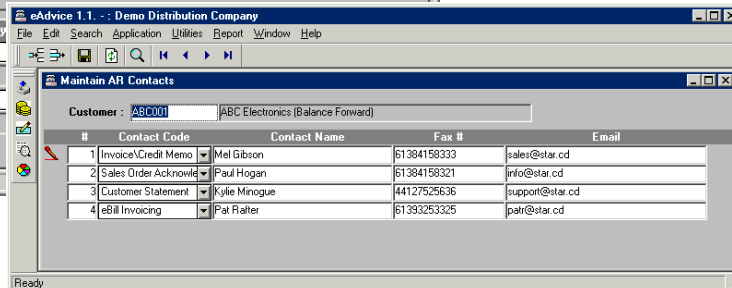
eAdvice 1.1. - : Demo Distribution Company

File Edit Search Application Utilities Report Window Help

Maintain AR Contacts

Customer : ABC001 ABC Electronics (Balance Forward)

| # | Contact Code | Contact Name | Fax # | Email |
|---|---|---|---|---|
| 1 | Invoice\Credit Memo | Mel Gibson | 61384158333 | sales@star.cd |
| 2 | Sales Order Acknowle | Paul Hogan | 61384158321 | info@star.cd |
| 3 | Customer Statement | Kylie Minogue | 44127525636 | support@star.cd |
| 4 | eBill Invoicing | Pat Rafter | 61393253325 | patr@star.cd |

Ready